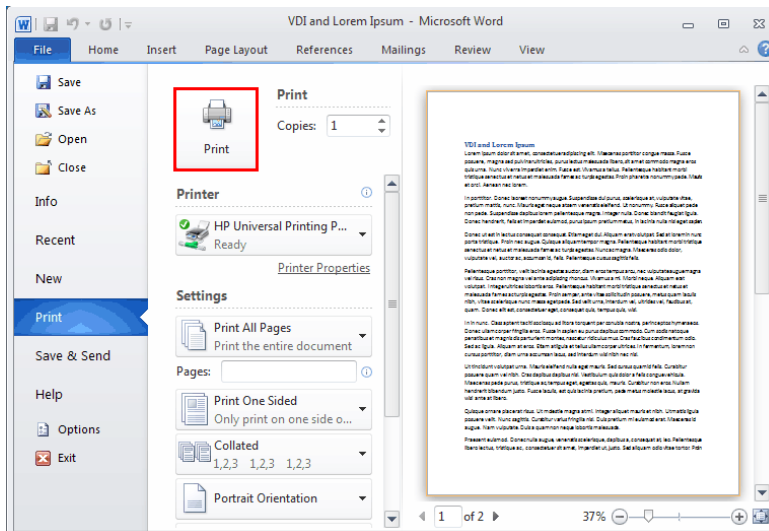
VDI and Lorem Ipsum - Microsoft Word

File Home Insert Page Layout References Mailings Review View

Save
Save As
Open
Close
Info
Recent
New
Print
Save & Send
Help
Options
Exit

Print

Print

Copies: 1

Printer

HP Universal Printing P...
Ready

Printer Properties

Settings

Print All Pages
Print the entire document

Pages:

Print One Sided
Only print on one side o...

Collated
1,2,3 1,2,3 1,2,3

Portrait Orientation

VDI and Lorem Ipsum

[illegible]

1 of 2

37%